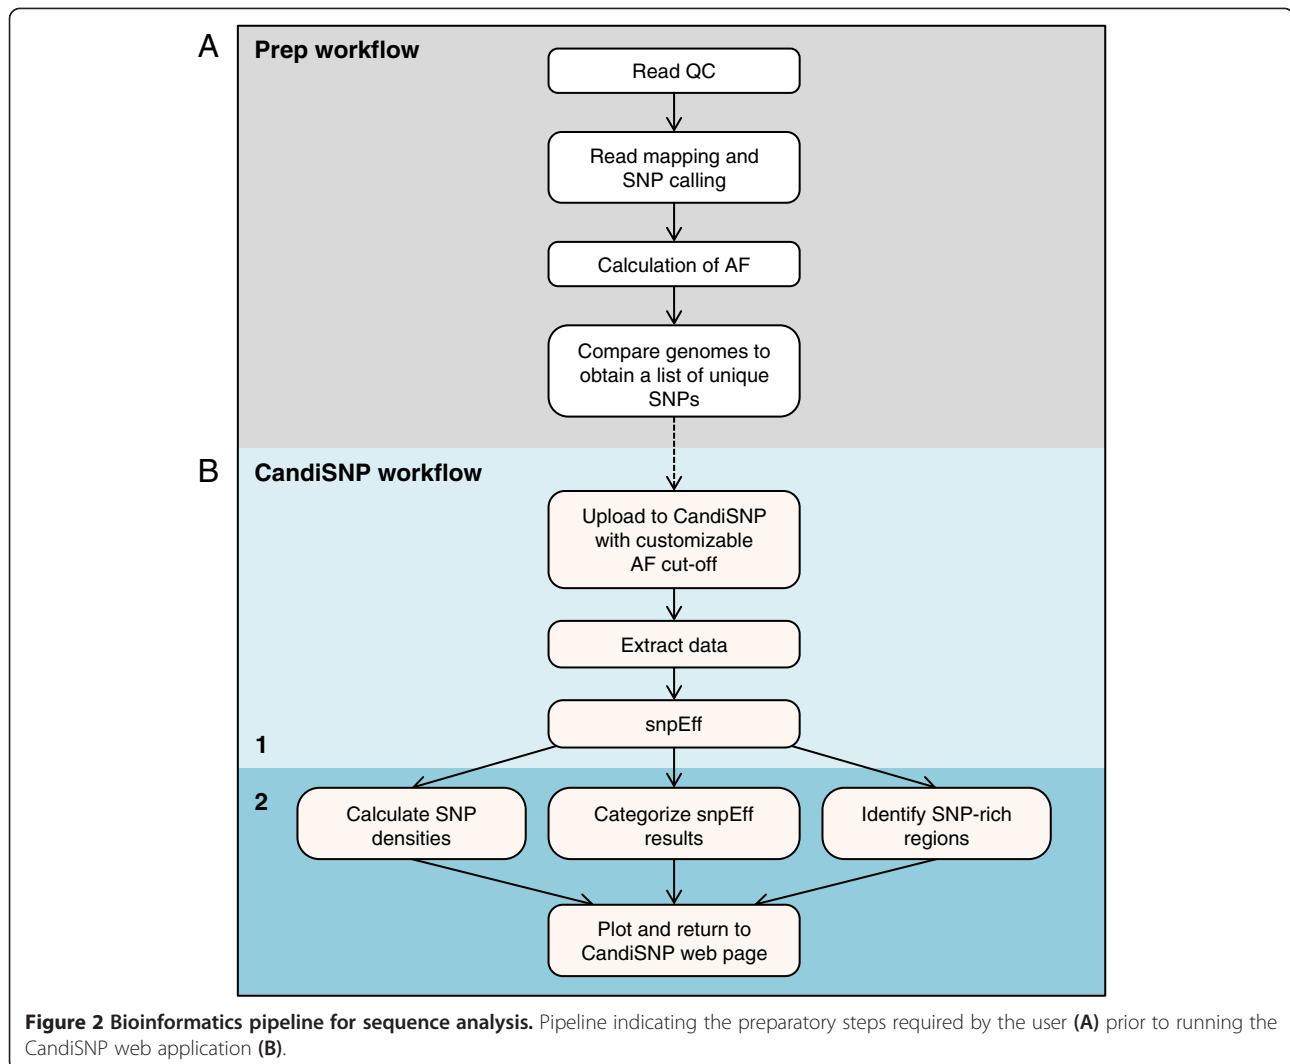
A

Prep workflow

Read QC

Read mapping and SNP calling

Calculation of AF

Compare genomes to obtain a list of unique SNPs

B

CandiSNP workflow

Upload to CandiSNP with customizable AF cut-off

Extract data

snpEff

1

2

Calculate SNP densities

Categorize snpEff results

Identify SNP-rich regions

Plot and return to CandiSNP web page

**Figure 2 Bioinformatics pipeline for sequence analysis.** Pipeline indicating the preparatory steps required by the user **(A)** prior to running the CandiSNP web application **(B)**.